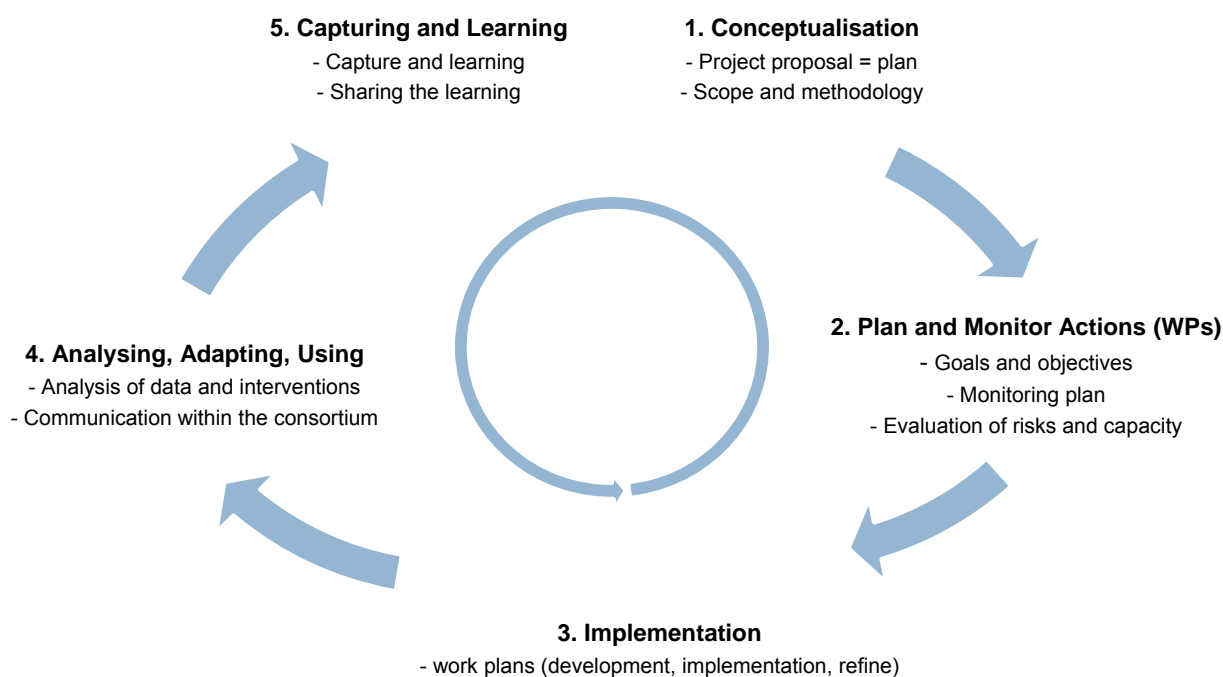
5. Capturing and Learning
- Capture and learning
- Sharing the learning

1. Conceptualisation
- Project proposal = plan
- Scope and methodology

2. Plan and Monitor Actions (WPs)
- Goals and objectives
- Monitoring plan
- Evaluation of risks and capacity

3. Implementation
- work plans (development, implementation, refine)

4. Analysing, Adapting, Using
- Analysis of data and interventions
- Communication within the consortium